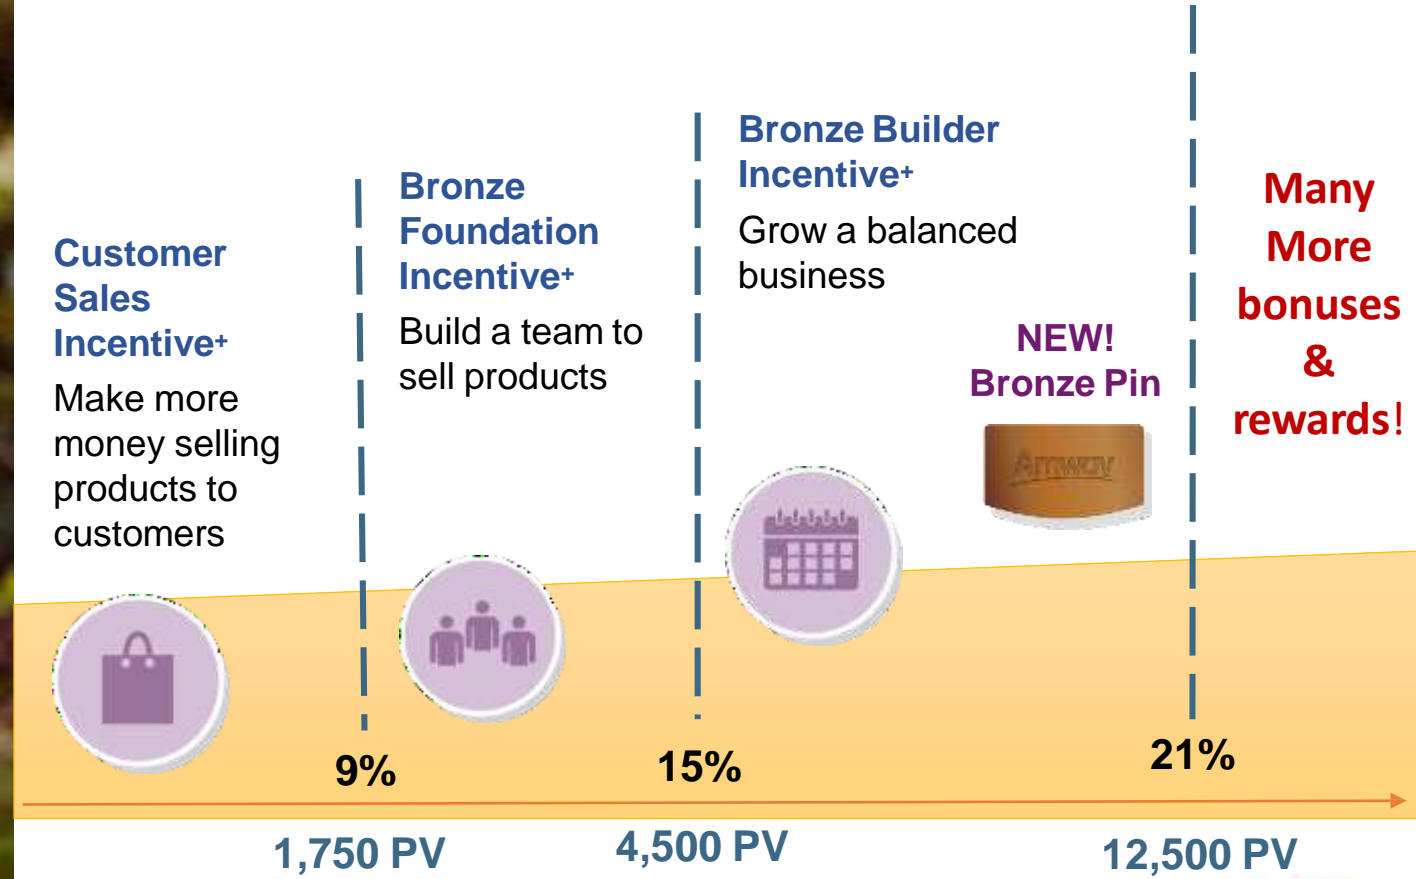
Customer Sales Incentive+
Make more money selling products to customers

Bronze Foundation Incentive+
Build a team to sell products

Bronze Builder Incentive+
Grow a balanced business

NEW!
Bronze Pin

AMWAY

Many More bonuses & rewards!

9%

15%

21%

1,750 PV

4,500 PV

12,500 PV